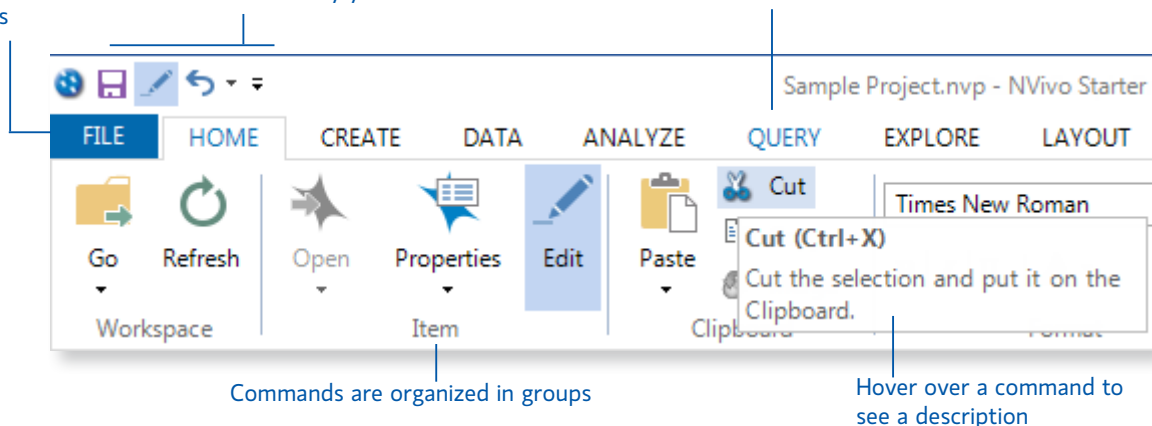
s

Sample Project.nvp - NVivo Starter

FILE HOME CREATE DATA ANALYZE QUERY EXPLORE LAYOUT

Go Refresh
Workspace

Open Properties Edit
Item

Paste Cut
Clipboard

Times New Roman

Cut (Ctrl+X)
Cut the selection and put it on the Clipboard.

Commands are organized in groups

Hover over a command to see a description